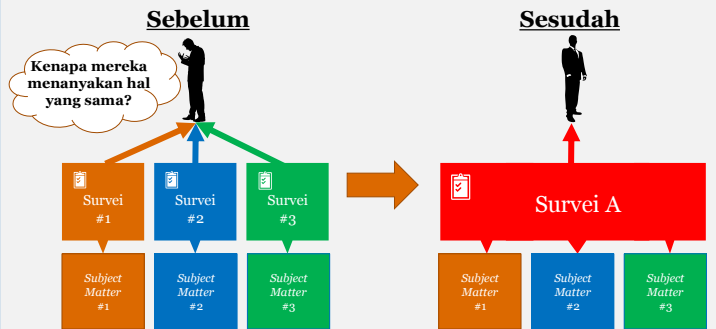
Sebelum

Kenapa mereka menanyakan hal yang sama?

Survei #1

Survei #2

Survei #3

Subject Matter #1

Subject Matter #2

Subject Matter #3

Sesudah

Survei A

Subject Matter #1

Subject Matter #2

Subject Matter #3